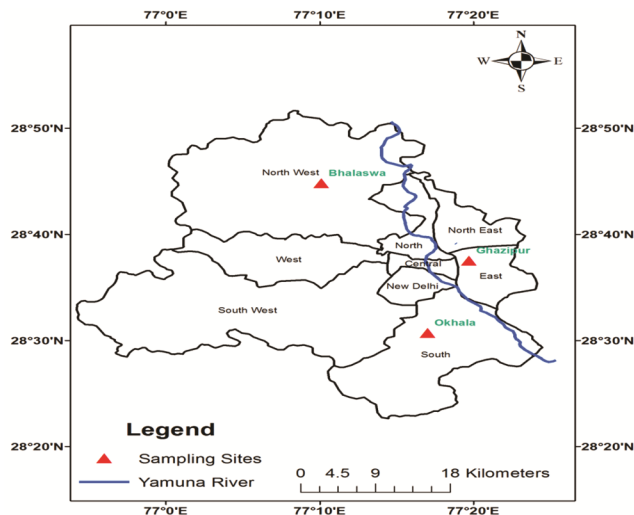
77°0'E 77°10'E 77°20'E

N
W E
S

28°50'N 28°50'N

North West Bhalaswa

North East

28°40'N 28°40'N
North Ghazipur
West
Central East
New Delhi

South West

Okhala
28°30'N 28°30'N
South

Legend

28°20'N 28°20'N
Sampling Sites
0 4.5 9 18 Kilometers
Yamuna River

77°0'E 77°10'E 77°20'E